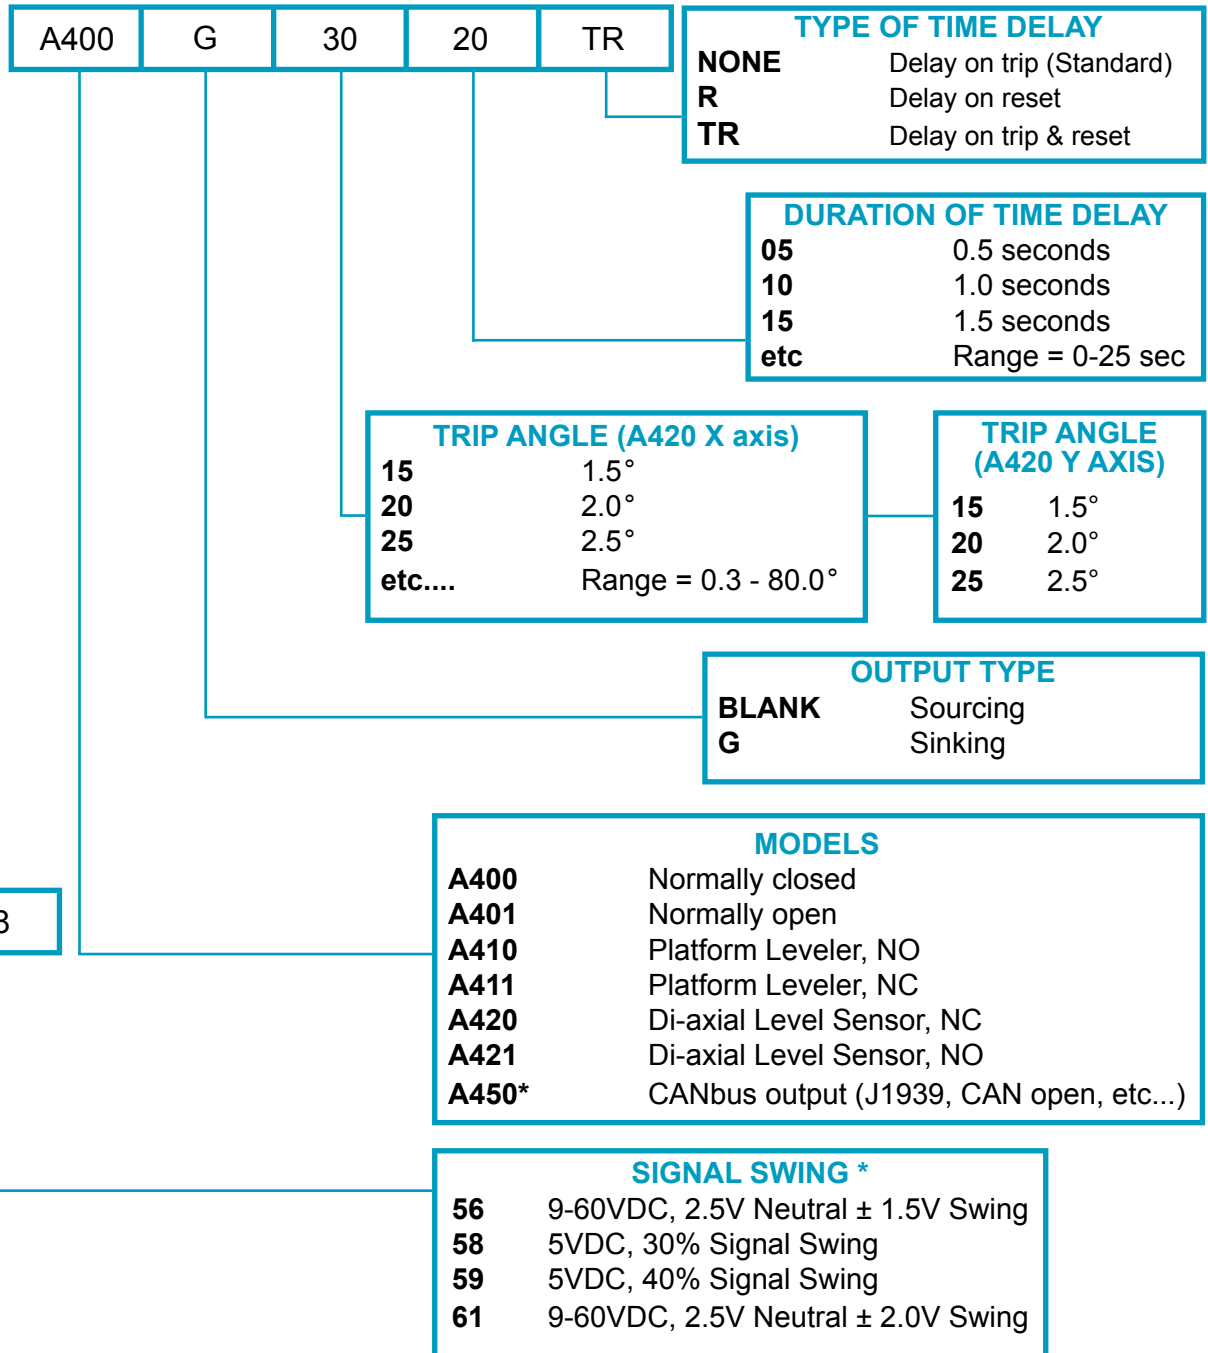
A400 G 30 20 TR

TYPE OF TIME DELAY

| | |
|---|---|
| NONE | Delay on trip (Standard) |
| R | Delay on reset |
| TR | Delay on trip & reset |

DURATION OF TIME DELAY

| | |
|---|---|
| 05 | 0.5 seconds |
| 10 | 1.0 seconds |
| 15 | 1.5 seconds |
| etc | Range = 0-25 sec |

TRIP ANGLE (A420 X axis)

| | |
|---|---|
| 15 | 1.5° |
| 20 | 2.0° |
| 25 | 2.5° |
| etc.... | Range = 0.3 - 80.0° |

TRIP ANGLE (A420 Y AXIS)

| | |
|---|---|
| 15 | 1.5° |
| 20 | 2.0° |
| 25 | 2.5° |

OUTPUT TYPE

| | |
|---|---|
| BLANK | Sourcing |
| G | Sinking |

B

MODELS

| | |
|---|---|
| A400 | Normally closed |
| A401 | Normally open |
| A410 | Platform Leveler, NO |
| A411 | Platform Leveler, NC |
| A420 | Di-axial Level Sensor, NC |
| A421 | Di-axial Level Sensor, NO |
| A450* | CANbus output (J1939, CAN open, etc...) |

SIGNAL SWING *

| | |
|---|---|
| 56 | 9-60VDC, 2.5V Neutral ± 1.5V Swing |
| 58 | 5VDC, 30% Signal Swing |
| 59 | 5VDC, 40% Signal Swing |
| 61 | 9-60VDC, 2.5V Neutral ± 2.0V Swing |